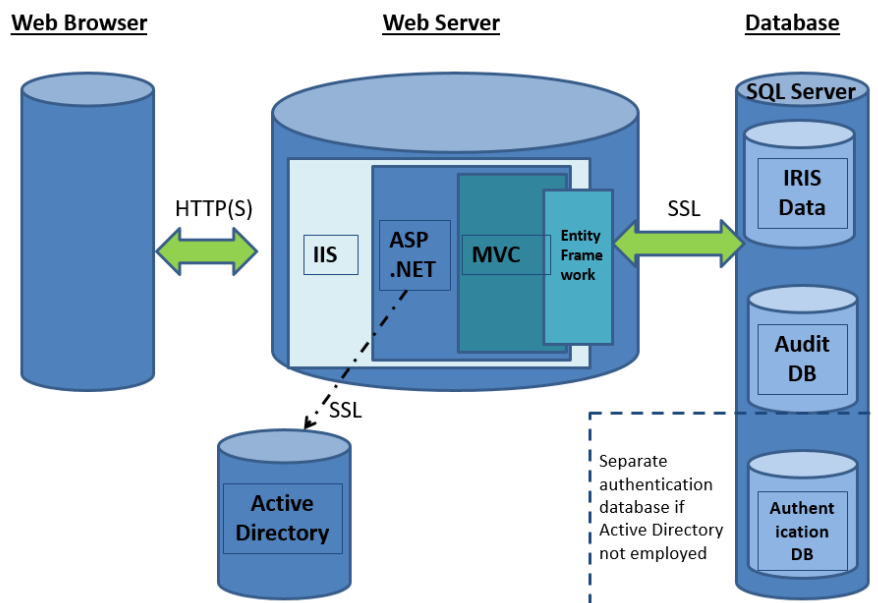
Web Browser

Web Server

Database

HTTP(S)

IIS

ASP .NET

MVC

Entity Frame work

SSL

SQL Server

IRIS Data

Audit DB

SSL

Active Directory

Separate authentication database if Active Directory not employed

Authent ication DB